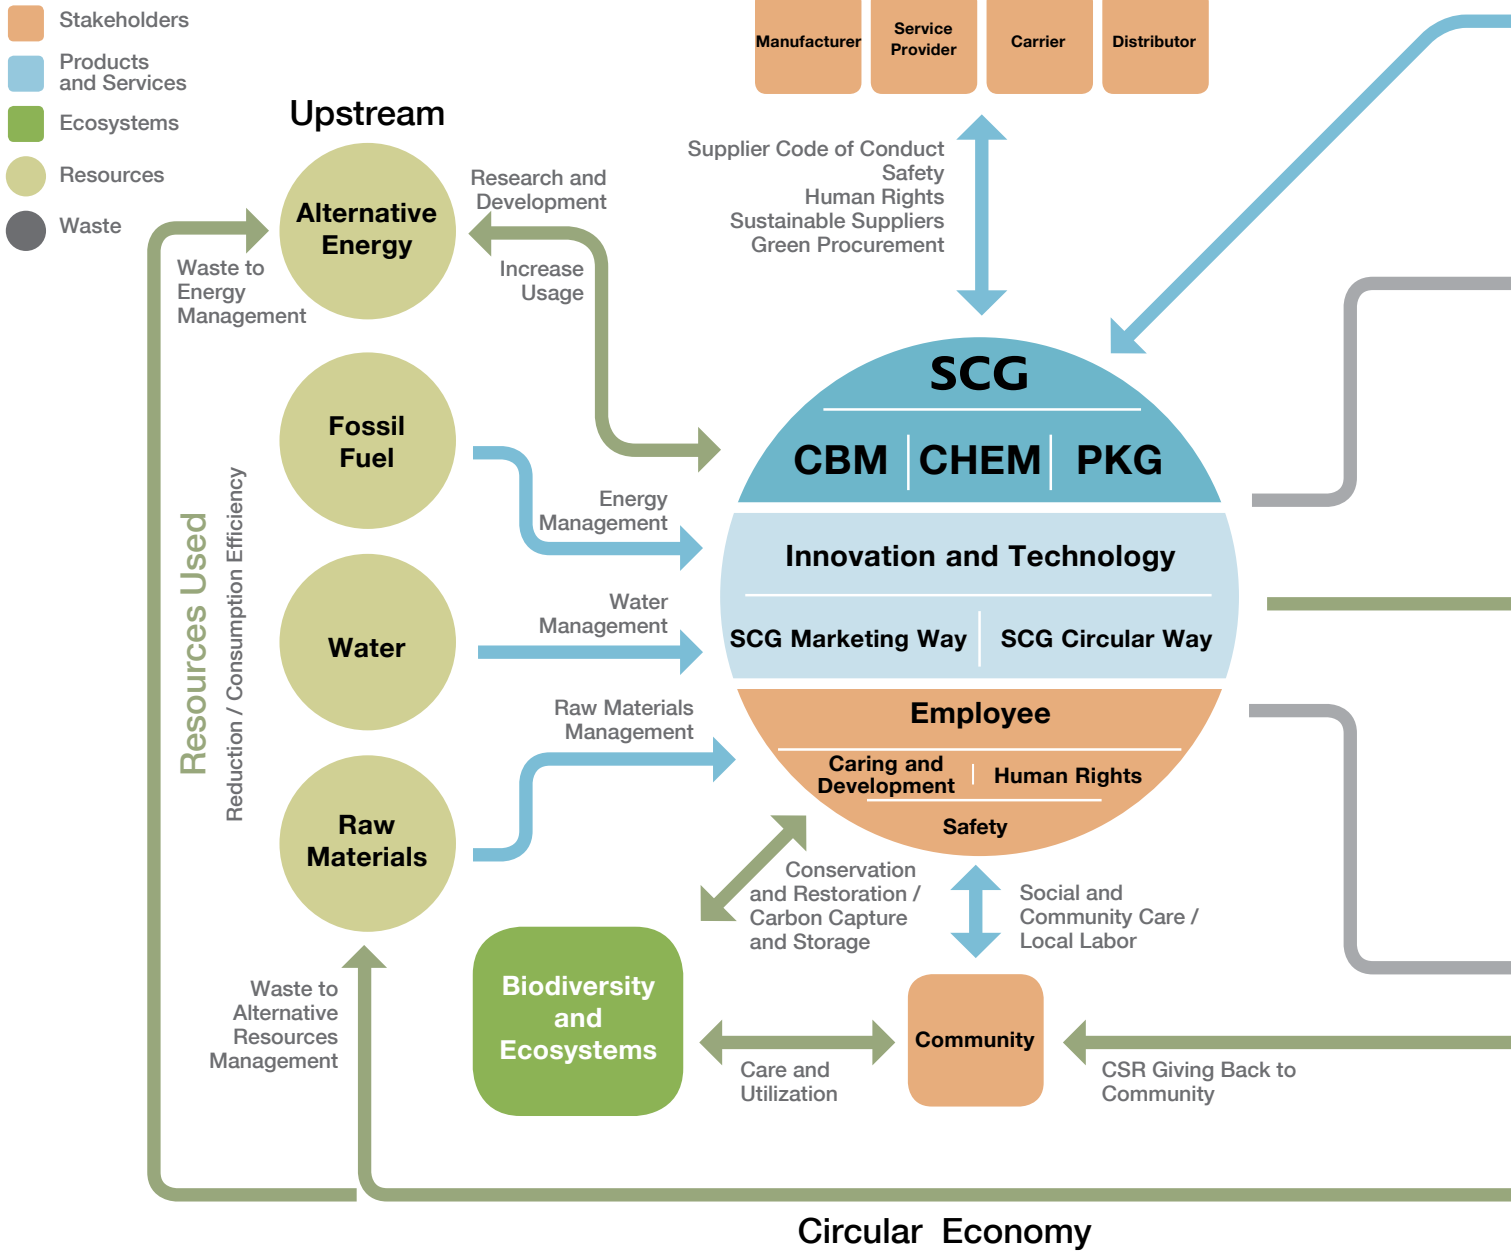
Stakeholders

Products and Services

Ecosystems

Resources

Waste

Manufacturer

Service Provider

Carrier

Distributor

Upstream

Alternative Energy

Research and Development

Increase Usage

Supplier Code of Conduct
Safety
Human Rights
Sustainable Suppliers
Green Procurement

Waste to Energy Management

Fossil Fuel

Water

Raw Materials

Resources Used

Reduction / Consumption Efficiency

Energy Management

Water Management

Raw Materials Management

SCG

CBM | CHEM | PKG

Innovation and Technology

SCG Marketing Way | SCG Circular Way

Employee

Caring and Development | Human Rights

Safety

Conservation and Restoration / Carbon Capture and Storage

Social and Community Care / Local Labor

Waste to Alternative Resources Management

Biodiversity and Ecosystems

Care and Utilization

Community

CSR Giving Back to Community

Circular Economy